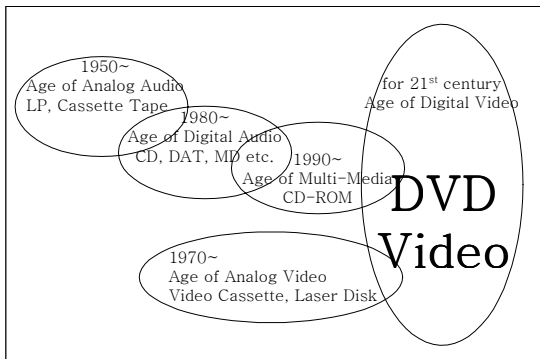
1950~
Age of Analog Audio
LP, Cassette Tape

1980~
Age of Digital Audio
CD, DAT, MD etc.

1990~
Age of Multi-Media
CD-ROM

for 21$^{st}$ century
Age of Digital Video

DVD
Video

1970~
Age of Analog Video
Video Cassette, Laser Disk